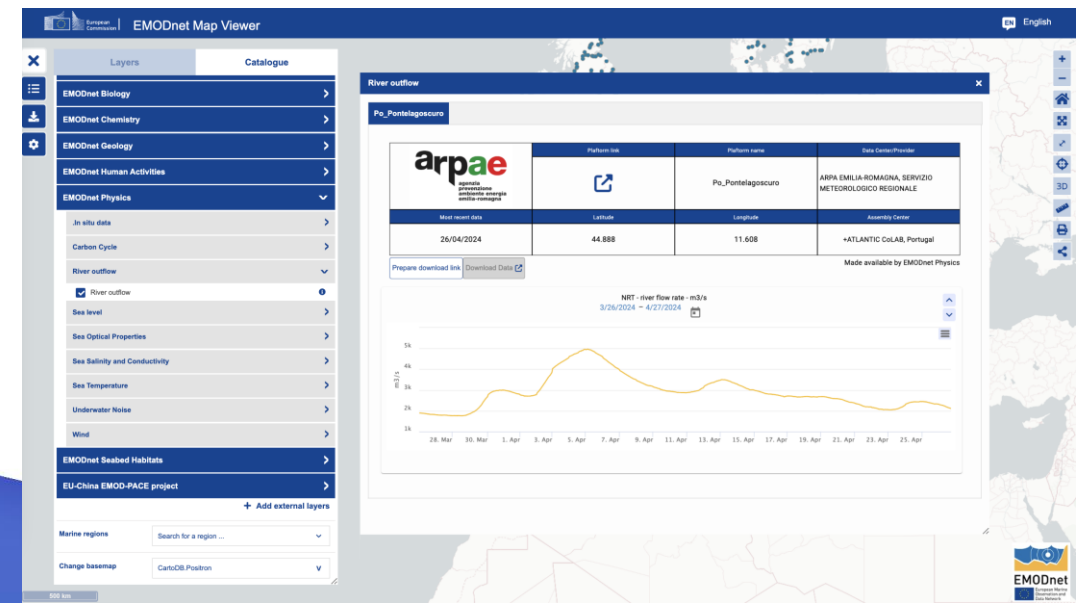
European Commission | EMODnet Map Viewer

EN English

Layers | Catalogue

EMODnet Biology
EMODnet Chemistry
EMODnet Geology
EMODnet Human Activities
EMODnet Physics
In situ data
Carbon Cycle
River outflow
River outflow
Sea level
Sea Optical Properties
Sea Salinity and Conductivity
Sea Temperature
Underwater Noise
Wind
EMODnet Seabed Habitats
EU-China EMOD-PACE project

+ Add external layers

Marine regions | Search for a region ...

Change basemap | CartoDB.Positron

500 km

River outflow

Po_Pontelagoscuro

| arpae agenzia prevenzione ambiente energia emilia-romagna | Platform link | Platform name | Data Center/Provider |
|---|---|---|---|
| | | Po_Pontelagoscuro | ARPA EMILIA-ROMAGNA, SERVIZIO METEOROLOGICO REGIONALE |
| Most recent data | Latitude | Longitude | Assembly Center |
| 26/04/2024 | 44.888 | 11.608 | +ATLANTIC CoLAB, Portugal |

Prepare download link | Download Data

Made available by EMODnet Physics

NRT - river flow rate - m3/s
3/26/2024 → 4/27/2024

m3/s
5k
4k
3k
2k
1k

28. Mar 30. Mar 1. Apr 3. Apr 5. Apr 7. Apr 9. Apr 11. Apr 13. Apr 15. Apr 17. Apr 19. Apr 21. Apr 23. Apr 25. Apr

3D

EMODnet European Marine Observation and Data Network